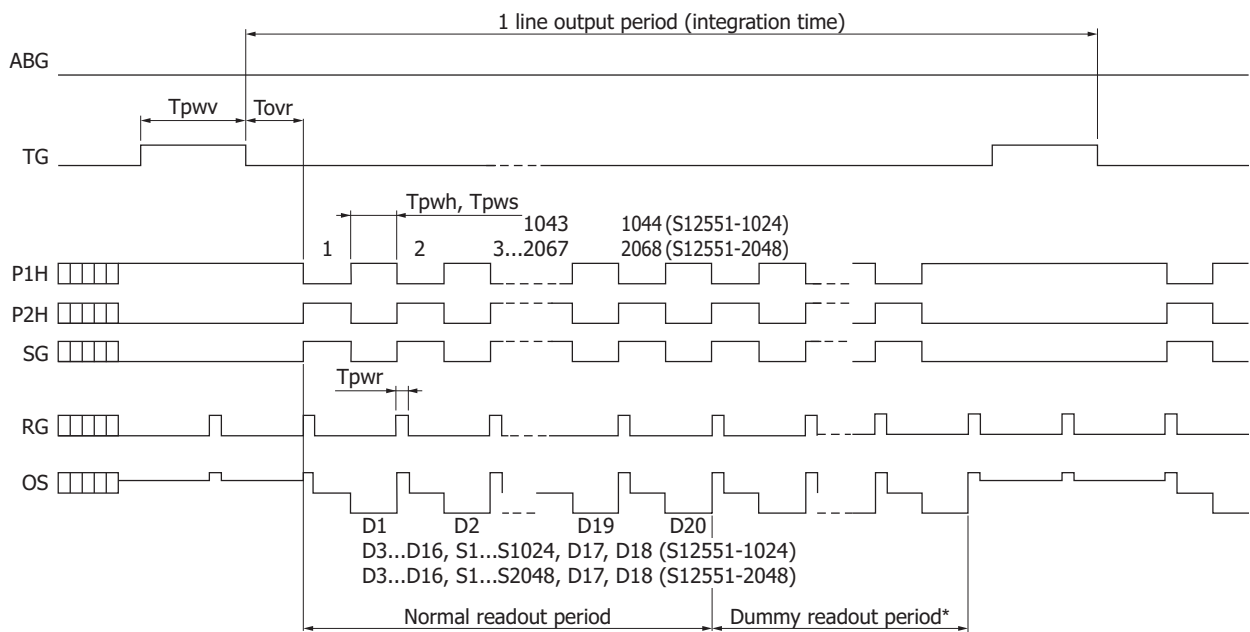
1 line output period (integration time)

ABG

Tpwv

Tovr

TG

Tpwh, Tpws

1043

1044 (S12551-1024)

1

2

3...2067

2068 (S12551-2048)

P1H

P2H

SG

Tpwr

RG

OS

D1

D2

D19

D20

D3...D16, S1...S1024, D17, D18 (S12551-1024)

D3...D16, S1...S2048, D17, D18 (S12551-2048)

Normal readout period

Dummy readout period*